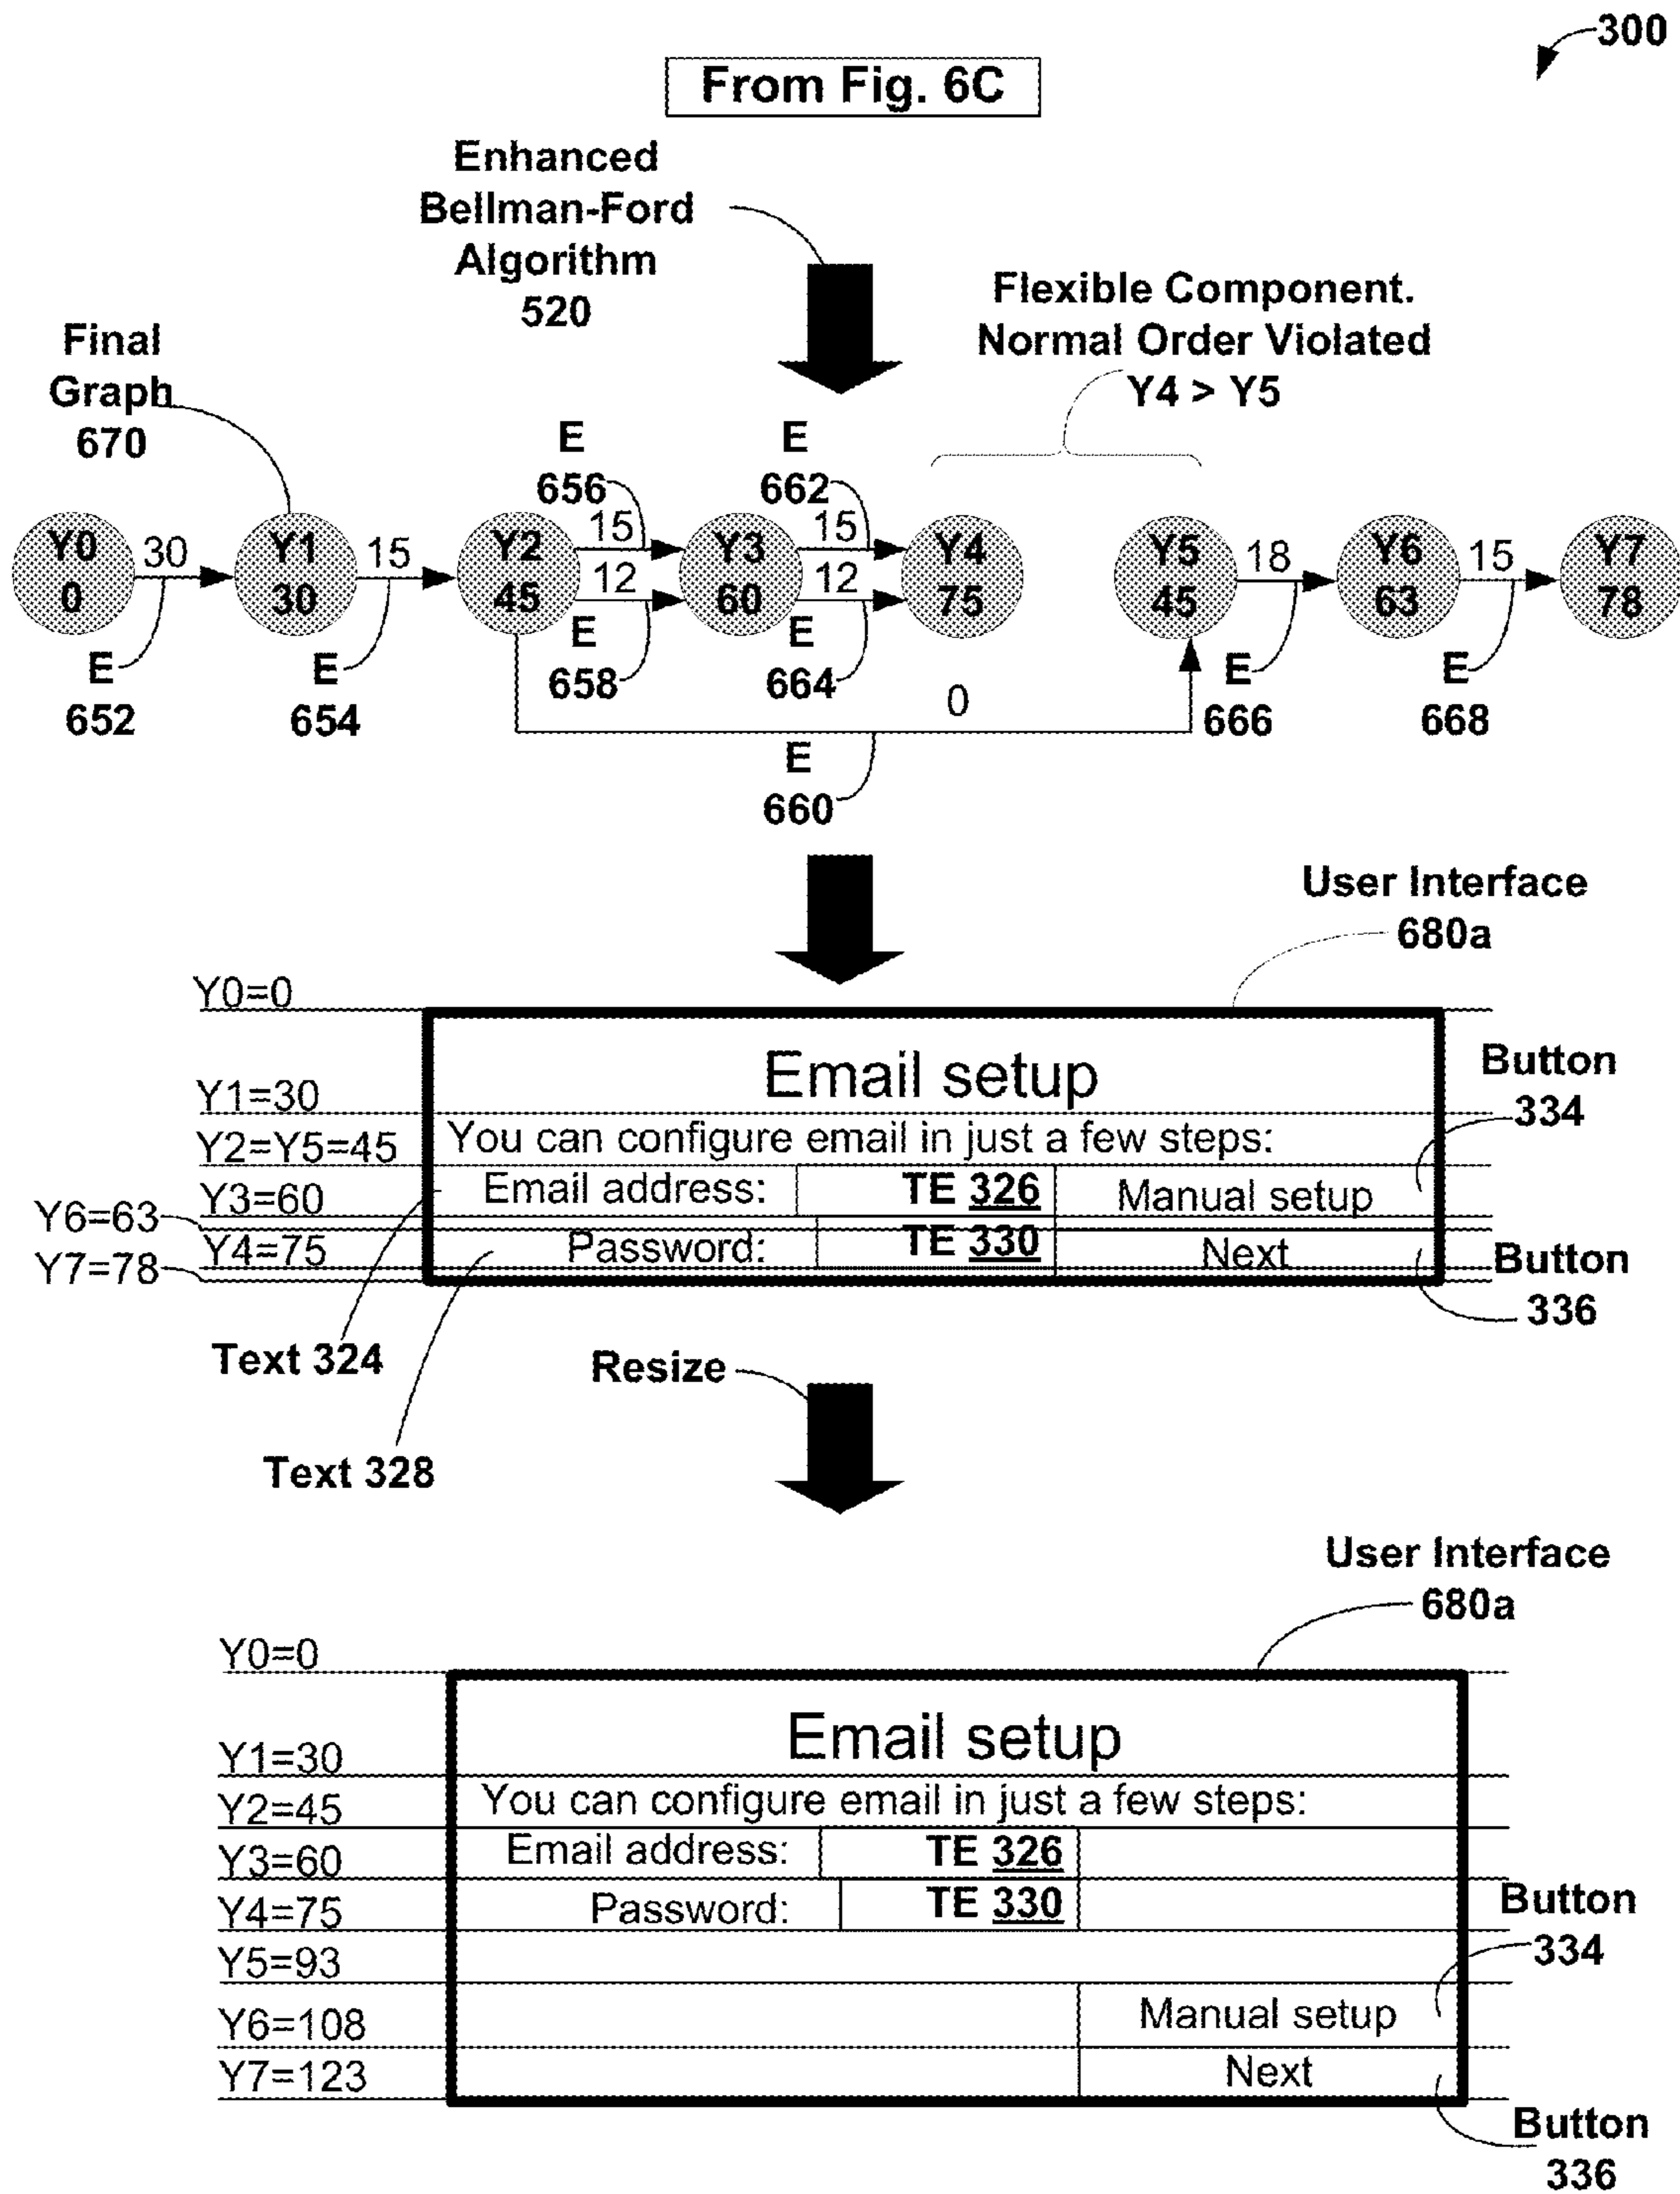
300

From Fig. 6C

Enhanced Bellman-Ford Algorithm 520

Flexible Component. Normal Order Violated Y4 > Y5

Final Graph 670

E 656

E 662

Y0 0

30

Y1 30

15

Y2 45

15

12

Y3 60

15

12

Y4 75

Y5 45

18

Y6 63

15

Y7 78

E 652

E 654

E 658

E 664

0

E 666

E 668

E 660

User Interface 680a

Y0=0

Email setup

Button 334

Y1=30

Y2=Y5=45

You can configure email in just a few steps:

Y3=60

Email address:

TE 326

Manual setup

Y6=63

Y4=75

Password:

TE 330

Next

Button 336

Y7=78

Text 324

Resize

Text 328

User Interface 680a

Y0=0

Email setup

Y1=30

You can configure email in just a few steps:

Y2=45

Email address:

TE 326

Y3=60

Password:

TE 330

Button 334

Y4=75

Y5=93

Manual setup

Y6=108

Next

Y7=123

Button 336